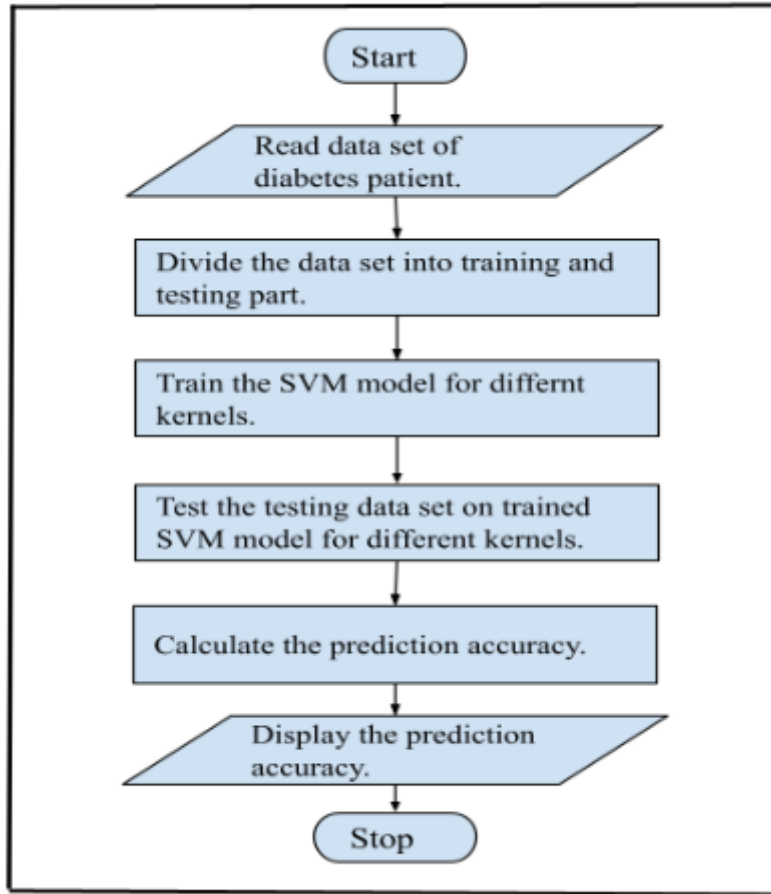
Start

Read data set of diabetes patient.

Divide the data set into training and testing part.

Train the SVM model for differnt kernels.

Test the testing data set on trained SVM model for different kernels.

Calculate the prediction accuracy.

Display the prediction accuracy.

Stop